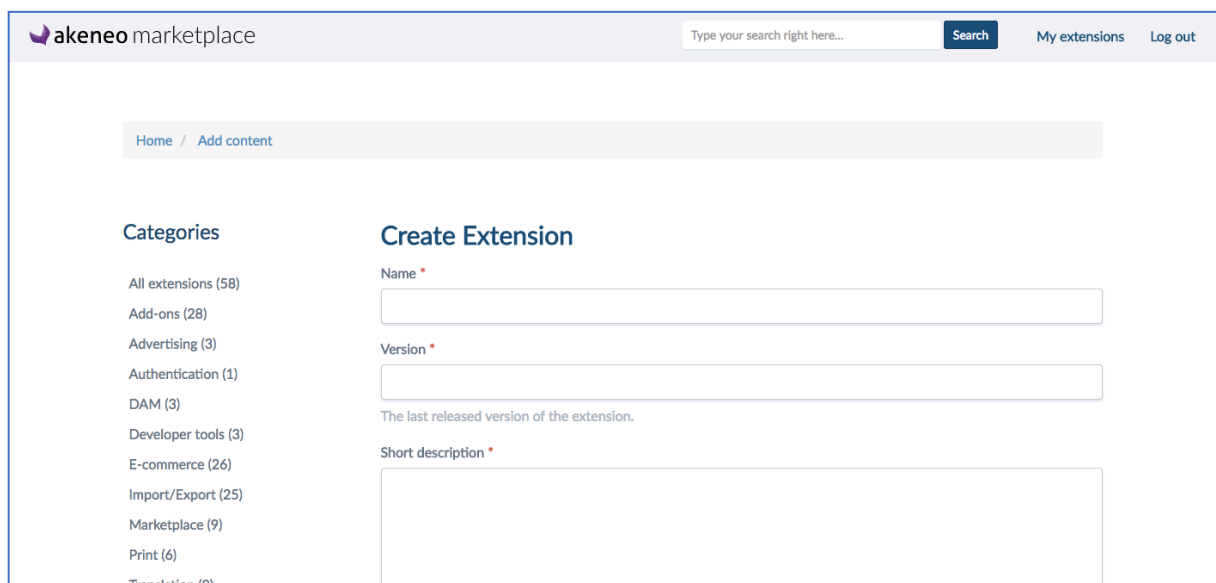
akeneo marketplace

Type your search right here...

Search

My extensions

Log out

Home / Add content

Categories

All extensions (58)
Add-ons (28)
Advertising (3)
Authentication (1)
DAM (3)
Developer tools (3)
E-commerce (26)
Import/Export (25)
Marketplace (9)
Print (6)
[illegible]

Create Extension

Name *

Version *

The last released version of the extension.

Short description *